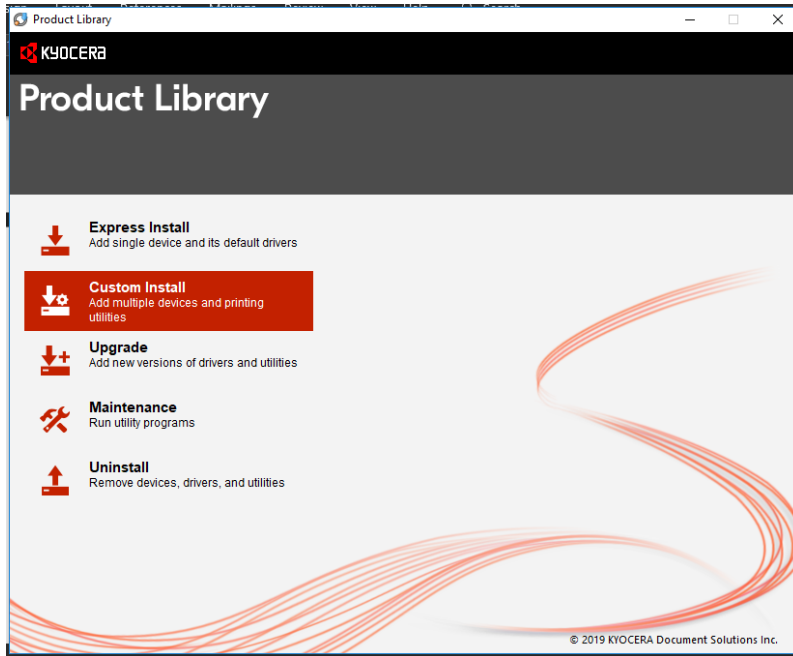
Product Library

KYOCERA

Product Library

Express Install
Add single device and its default drivers

Custom Install
Add multiple devices and printing utilities

Upgrade
Add new versions of drivers and utilities

Maintenance
Run utility programs

Uninstall
Remove devices, drivers, and utilities

© 2019 KYOCERA Document Solutions Inc.